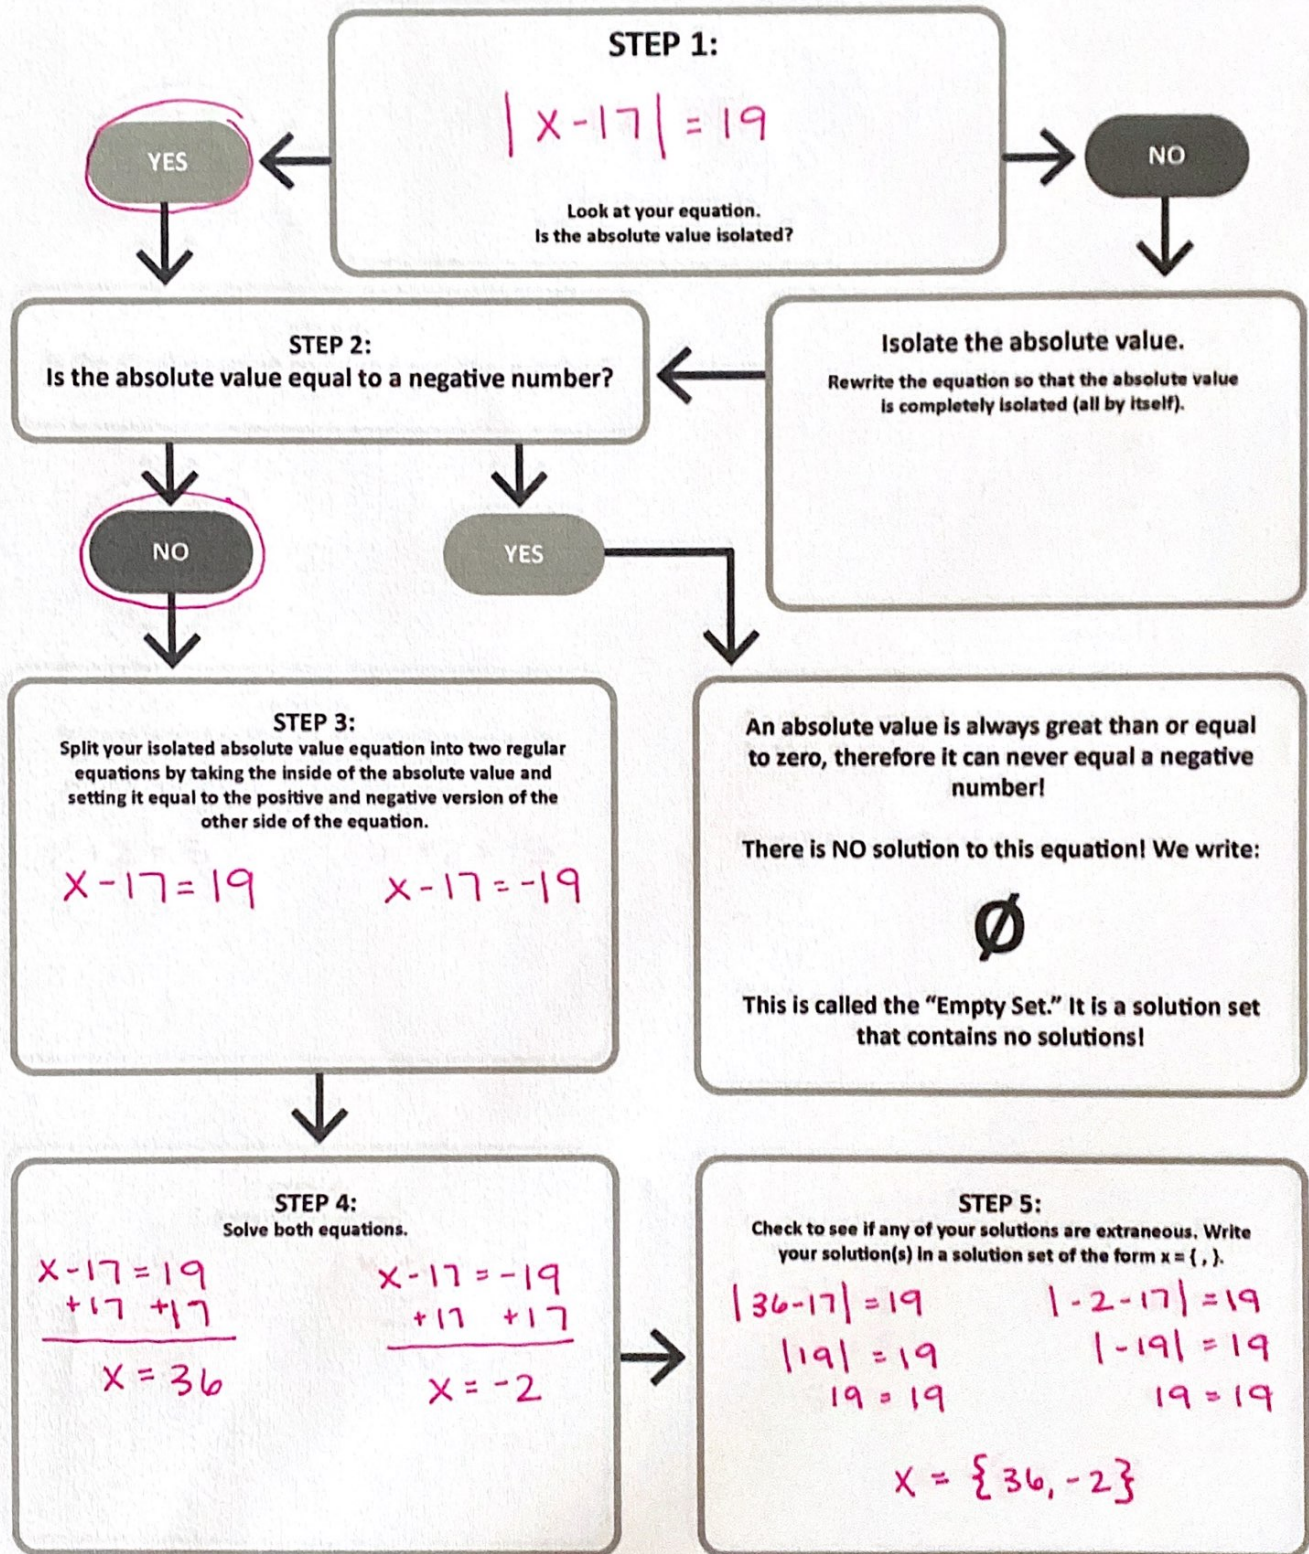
STEP 1:

$|x-17|=19$

Look at your equation.
Is the absolute value isolated?

YES

NO

STEP 2:
Is the absolute value equal to a negative number?

Isolate the absolute value.
Rewrite the equation so that the absolute value is completely isolated (all by itself).

NO

YES

STEP 3:
Split your isolated absolute value equation into two regular equations by taking the inside of the absolute value and setting it equal to the positive and negative version of the other side of the equation.

$x-17=19$ $x-17=-19$

An absolute value is always great than or equal to zero, therefore it can never equal a negative number!

There is NO solution to this equation! We write:

Ø

This is called the "Empty Set." It is a solution set that contains no solutions!

STEP 4:
Solve both equations.

$x-17=19$
$+17 \quad +17$
$x=36$

$x-17=-19$
$+17 \quad +17$
$x=-2$

STEP 5:
Check to see if any of your solutions are extraneous. Write your solution(s) in a solution set of the form x = { , }.

$|36-17|=19$
$|19|=19$
$19=19$

$|-2-17|=19$
$|-19|=19$
$19=19$

$x=\{36,-2\}$